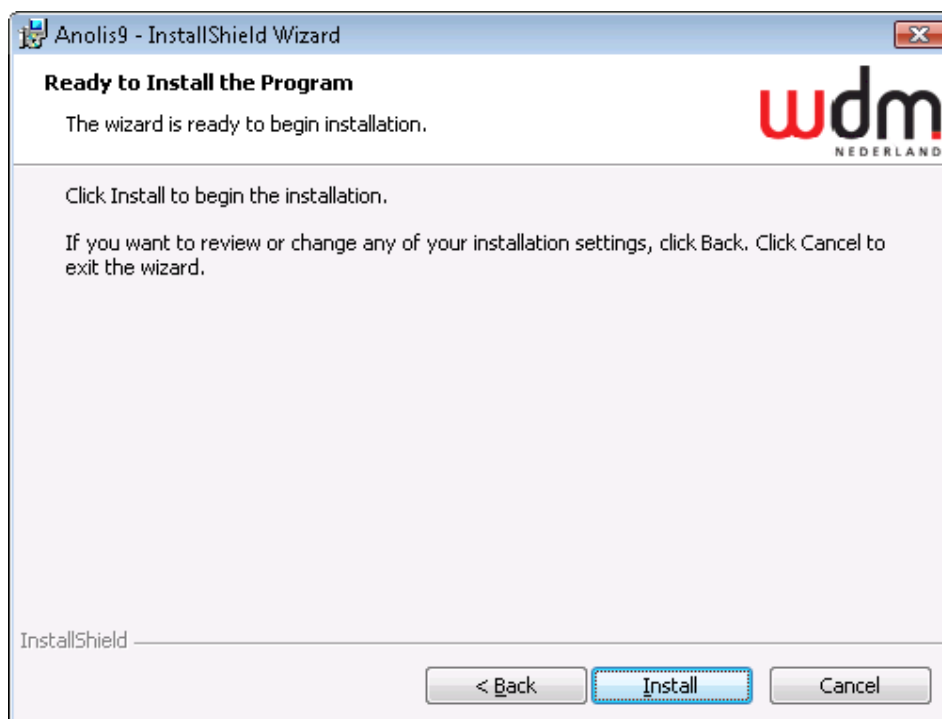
Anolis9 - InstallShield Wizard

Ready to Install the Program

The wizard is ready to begin installation.

wdm
NEDERLAND

Click Install to begin the installation.

If you want to review or change any of your installation settings, click Back. Click Cancel to exit the wizard.

InstallShield

< Back

Install

Cancel